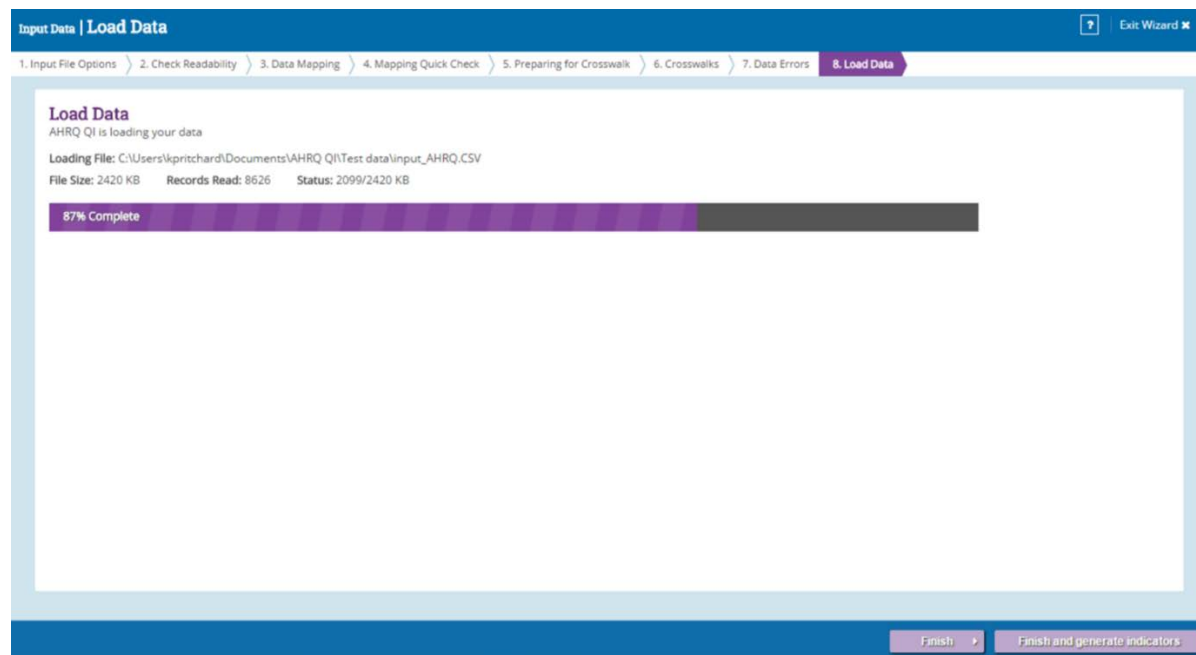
Input Data | Load Data

? Exit Wizard ✖

1. Input File Options 2. Check Readability 3. Data Mapping 4. Mapping Quick Check 5. Preparing for Crosswalk 6. Crosswalks 7. Data Errors 8. Load Data

Load Data
AHRQ QI is loading your data

Loading File: C:\Users\kpritchard\Documents\AHRQ QI\Test data\input_AHRQ.CSV

File Size: 2420 KB Records Read: 8626 Status: 2099/2420 KB

87% Complete

Finish ▸ Finish and generate indicators